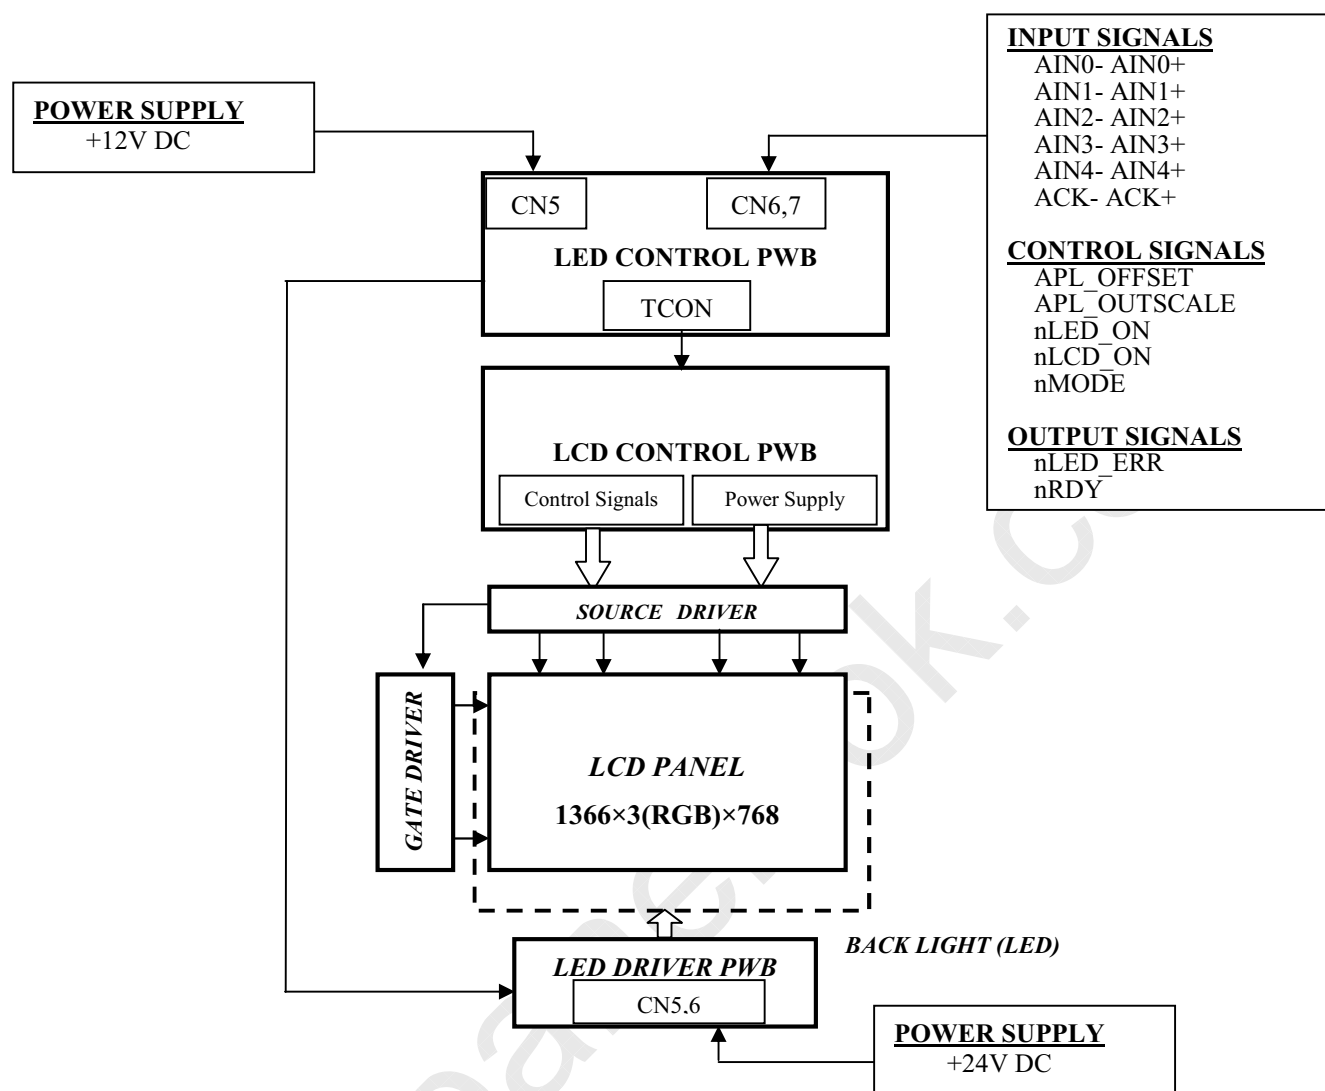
POWER SUPPLY
+12V DC

INPUT SIGNALS
AIN0- AIN0+
AIN1- AIN1+
AIN2- AIN2+
AIN3- AIN3+
AIN4- AIN4+
ACK- ACK+

CONTROL SIGNALS
APL_OFFSET
APL_OUTSCALE
nLED_ON
nLCD_ON
nMODE

OUTPUT SIGNALS
nLED_ERR
nRDY

CN5

CN6,7

LED CONTROL PWB

TCON

LCD CONTROL PWB

Control Signals

Power Supply

SOURCE DRIVER

GATE DRIVER

LCD PANEL
1366×3(RGB)×768

BACK LIGHT (LED)

LED DRIVER PWB

CN5.6

POWER SUPPLY
+24V DC